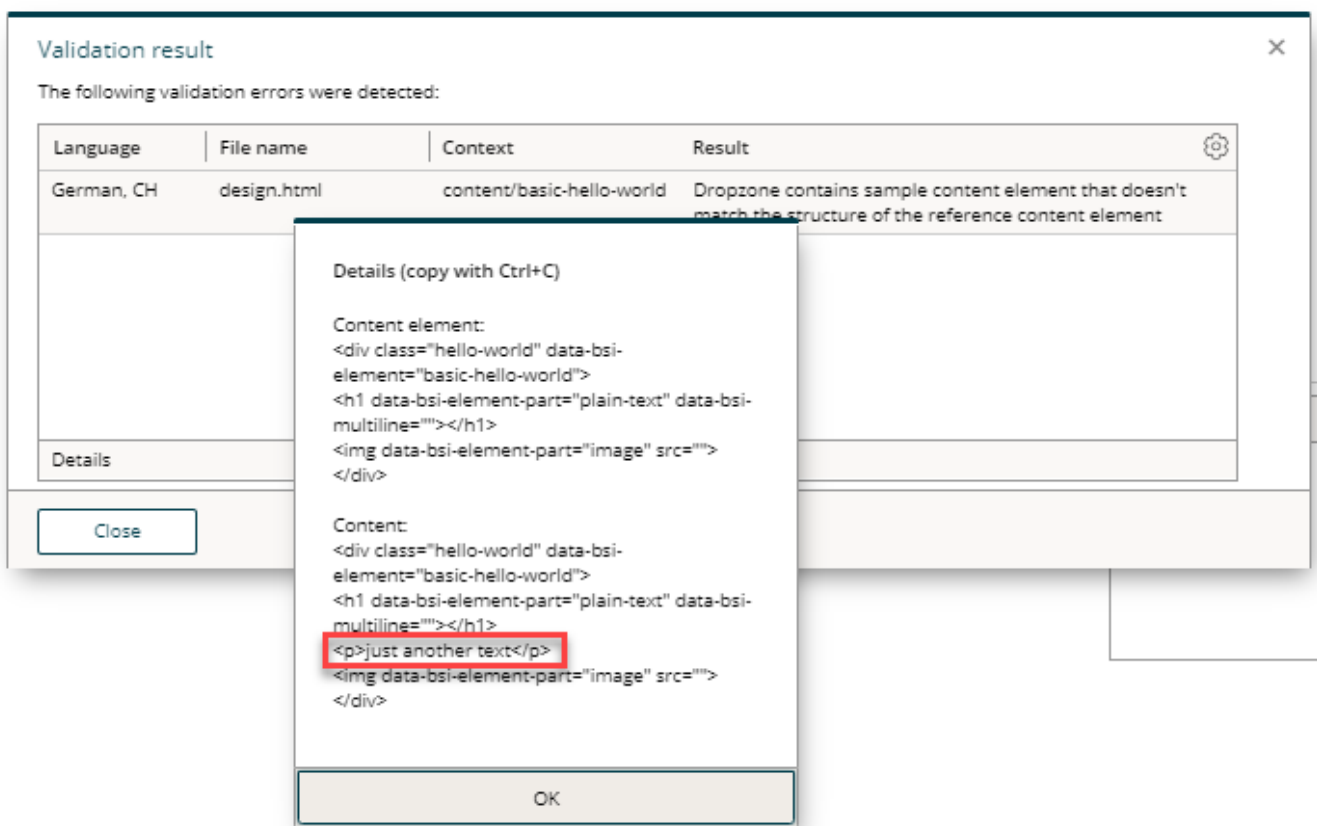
Validation result
×

The following validation errors were detected:

| Language | File name | Context | Result |
|---|---|---|---|
| German, CH | design.html | content/basic-hello-world | Dropzone contains sample content element that doesn't match the structure of the reference content element |

Details

Close

Details (copy with Ctrl+C)

Content element:
<div class="hello-world" data-bsi-element="basic-hello-world">
<h1 data-bsi-element-part="plain-text" data-bsi-multiline=""></h1>
<img data-bsi-element-part="image" src="">
</div>

Content:
<div class="hello-world" data-bsi-element="basic-hello-world">
<h1 data-bsi-element-part="plain-text" data-bsi-multiline=""></h1>
<p>just another text</p>
<img data-bsi-element-part="image" src="">
</div>

OK